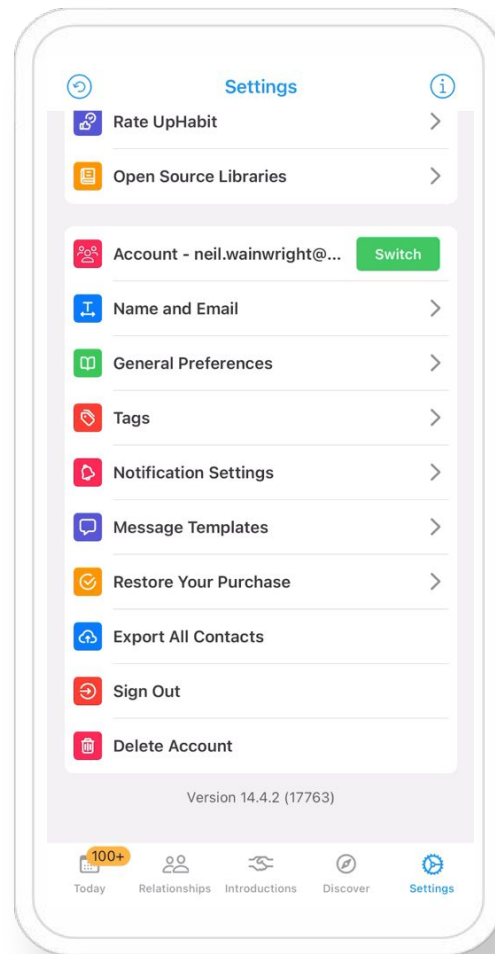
Settings

Rate UpHabit

Open Source Libraries

Account - neil.wainwright@...

Switch

Name and Email

General Preferences

Tags

Notification Settings

Message Templates

Restore Your Purchase

Export All Contacts

Sign Out

Delete Account

Version 14.4.2 (17763)

100+

Today

Relationships

Introductions

Discover

Settings